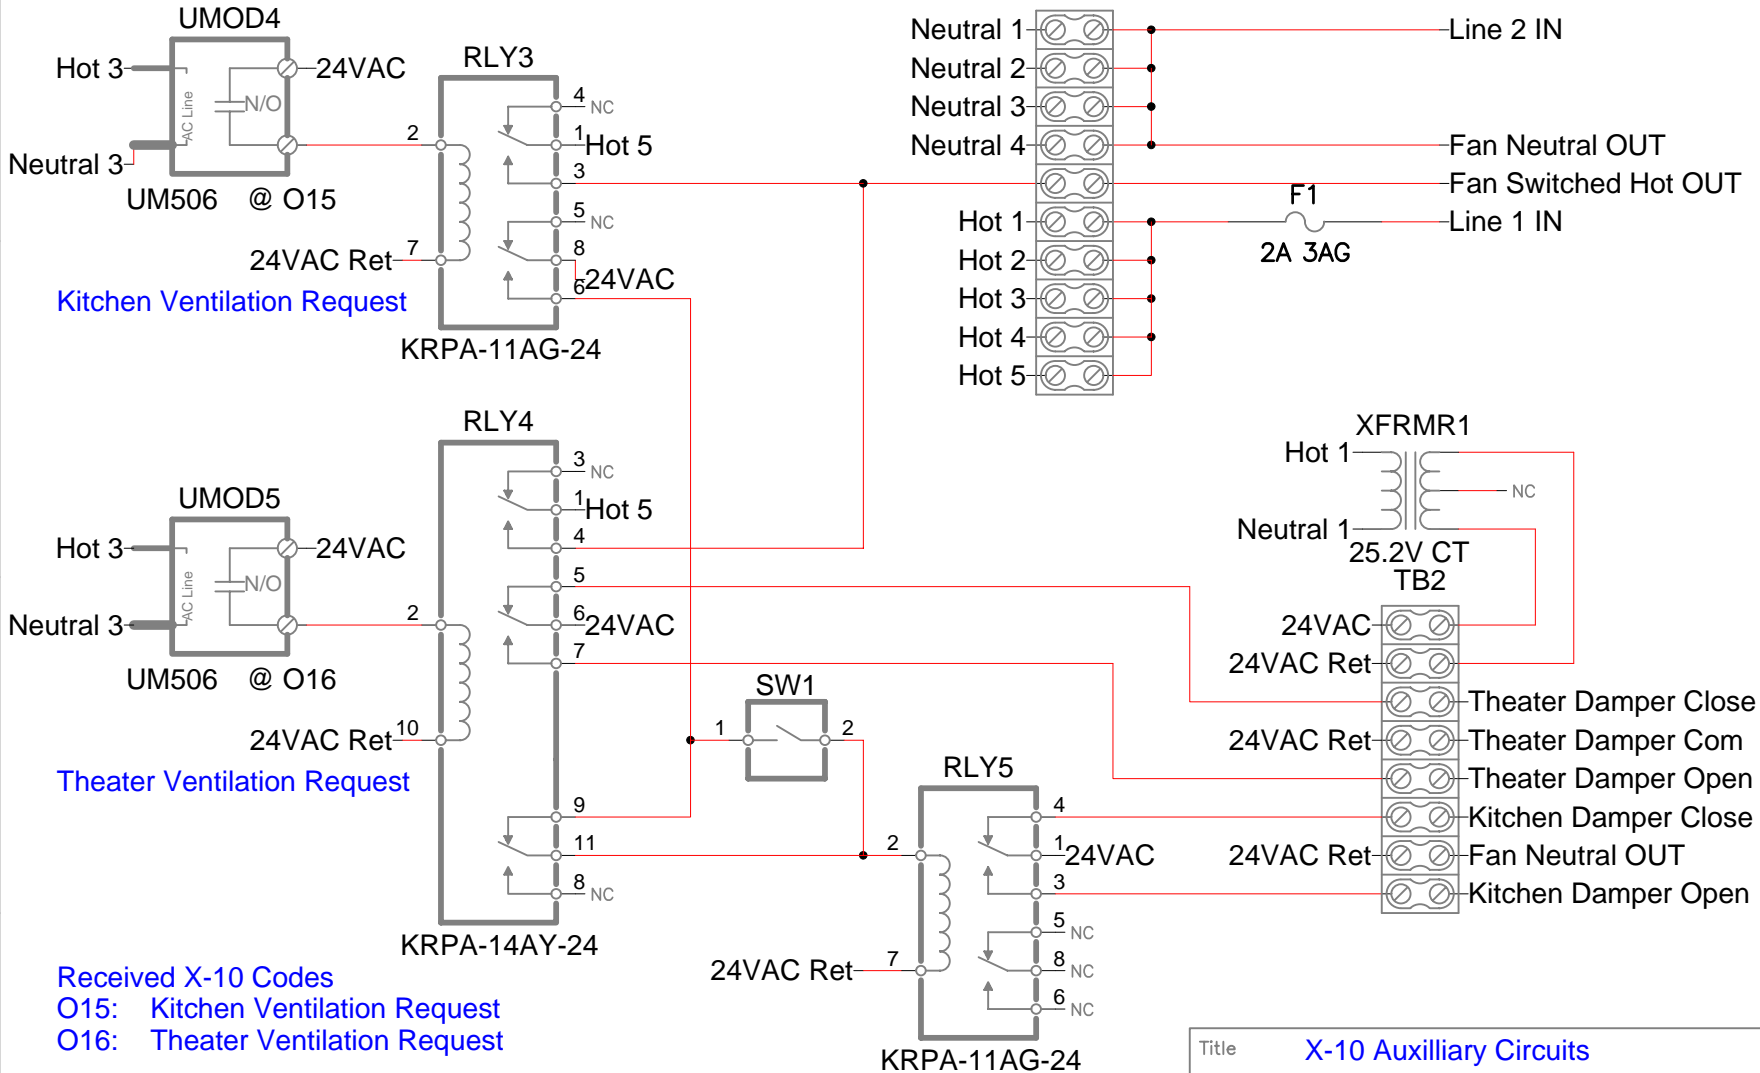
UMOD4
Hot 3
24VAC
AC Line
N/O
Neutral 3
UM506 @ O15
RLY3
4 NC
1 Hot 5
2
3
5 NC
8
24VAC Ret 7
6 24VAC
Kitchen Ventilation Request
KRPA-11AG-24

Neutral 1
Neutral 2
Neutral 3
Neutral 4
Hot 1
Hot 2
Hot 3
Hot 4
Hot 5
Line 2 IN
Fan Neutral OUT
Fan Switched Hot OUT
F1
Line 1 IN
2A 3AG

RLY4
3 NC
1 Hot 5
4
5
6 24VAC
7
UMOD5
Hot 3
24VAC
AC Line
N/O
Neutral 3
2
UM506 @ O16
24VAC Ret 10
Theater Ventilation Request
9
11
8 NC
KRPA-14AY-24

XFRMR1
Hot 1
NC
Neutral 1
25.2V CT
TB2
24VAC
24VAC Ret
Theater Damper Close
24VAC Ret
Theater Damper Com
Theater Damper Open
Kitchen Damper Close
24VAC Ret
Fan Neutral OUT
Kitchen Damper Open

SW1
1
2
RLY5
4
1 24VAC
2
3
5 NC
8 NC
24VAC Ret 7
6 NC
KRPA-11AG-24

Received X-10 Codes
O15: Kitchen Ventilation Request
O16: Theater Ventilation Request

Title X-10 Auxilliary Circuits